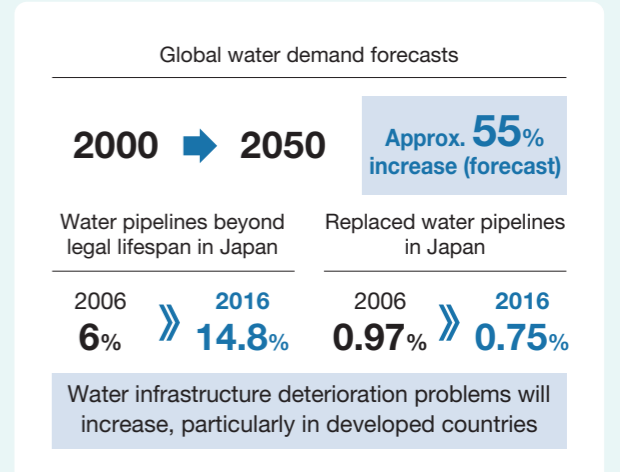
Global water demand forecasts

2000 2050

Approx. 55% increase (forecast)

Water pipelines beyond legal lifespan in Japan

Replaced water pipelines in Japan

2006
6%

2016
14.8%

2006
0.97%

2016
0.75%

Water infrastructure deterioration problems will increase, particularly in developed countries